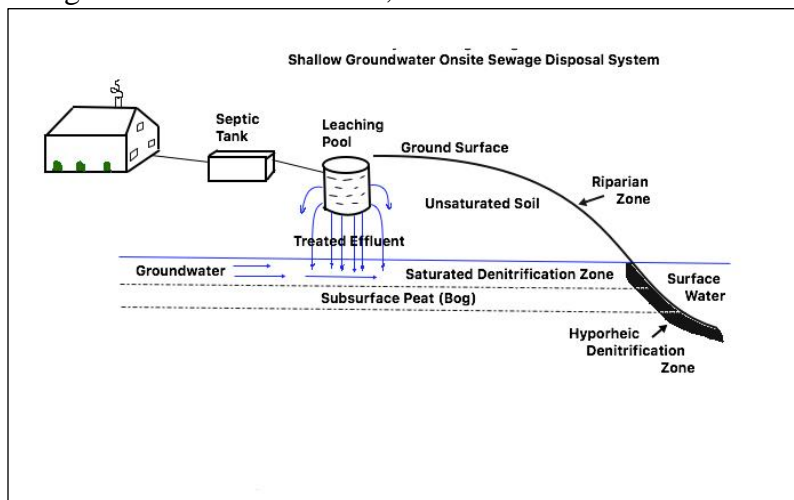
Shallow Groundwater Onsite Sewage Disposal System

Septic Tank

Leaching Pool

Ground Surface

Riparian Zone

Unsaturated Soil

Treated Effluent

Groundwater

Saturated Denitrification Zone

Surface Water

Subsurface Peat (Bog)

Hyporheic Denitrification Zone